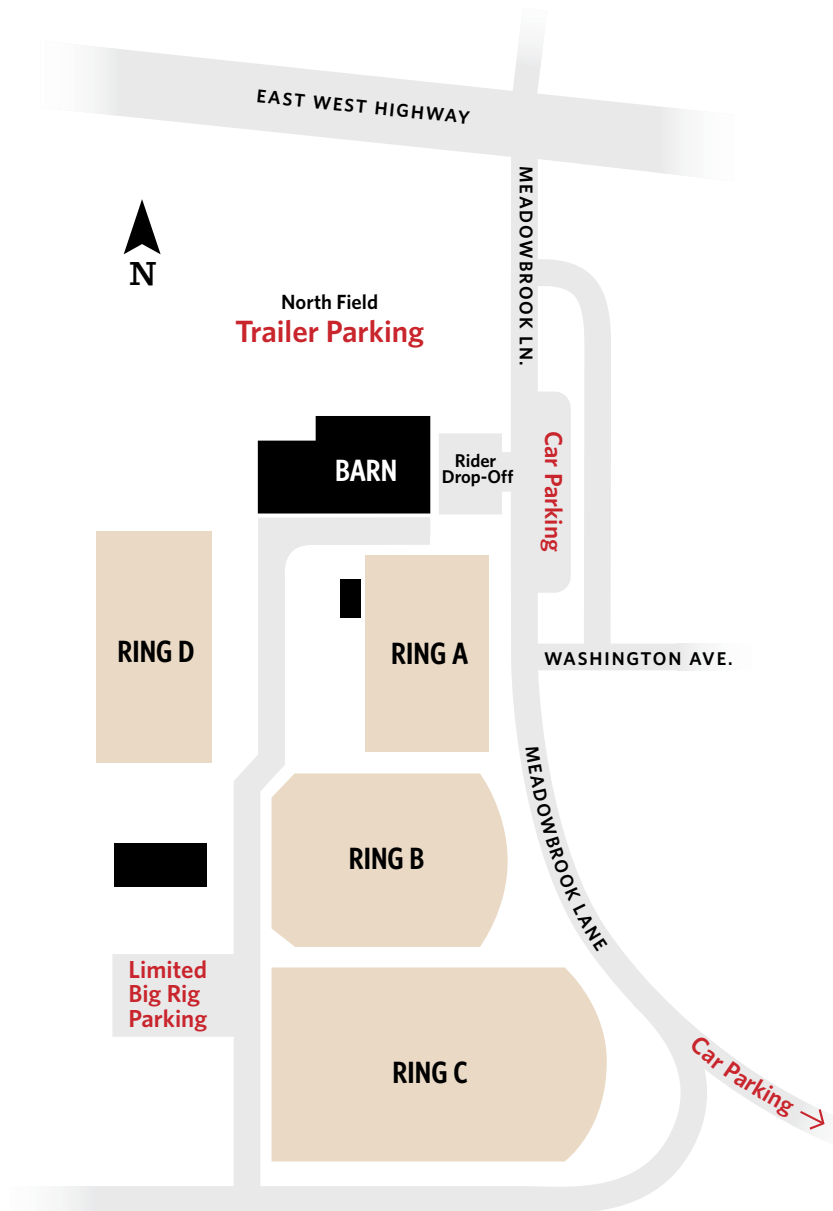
EAST WEST HIGHWAY

MEADOWBROOK LN.

N

North Field
Trailer Parking

BARN

Rider Drop-Off

Car Parking

RING D

RING A

WASHINGTON AVE.

MEADOWBROOK LANE

RING B

Limited Big Rig Parking

RING C

Car Parking →